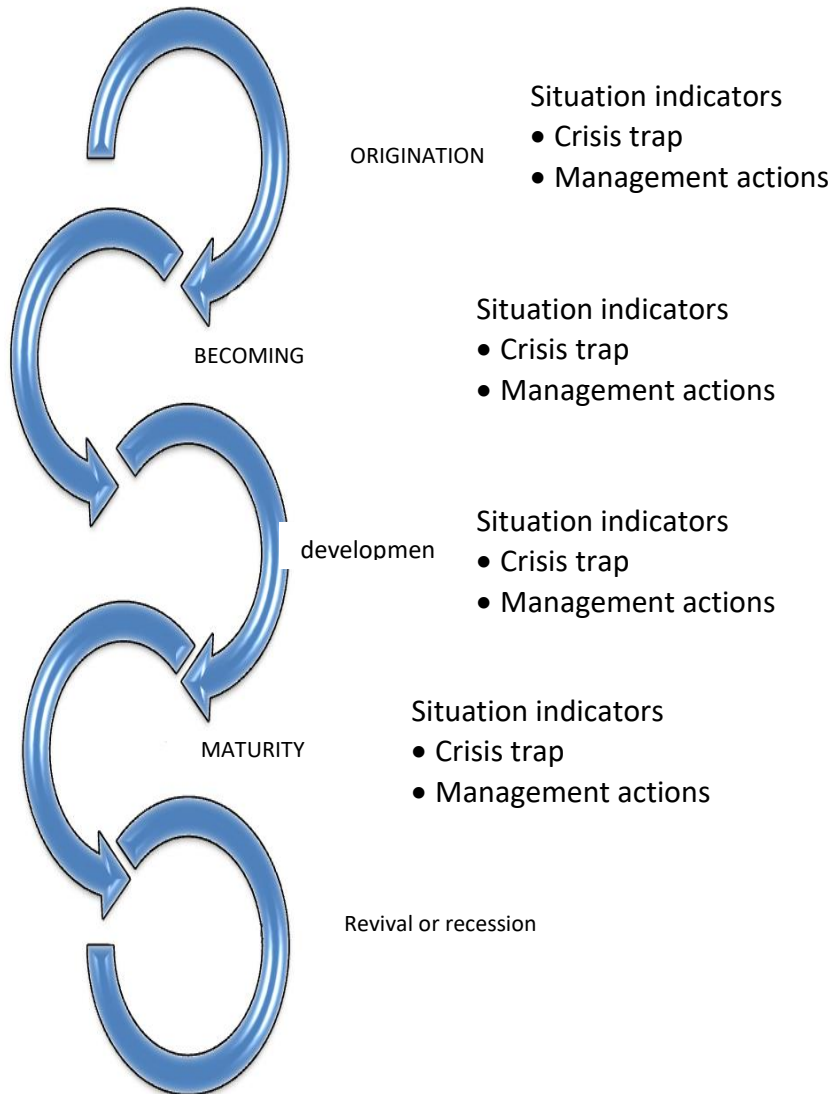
ORIGINATION

Situation indicators
• Crisis trap
• Management actions

BECOMING

Situation indicators
• Crisis trap
• Management actions

developmen

Situation indicators
• Crisis trap
• Management actions

MATURITY

Situation indicators
• Crisis trap
• Management actions

Revival or recession